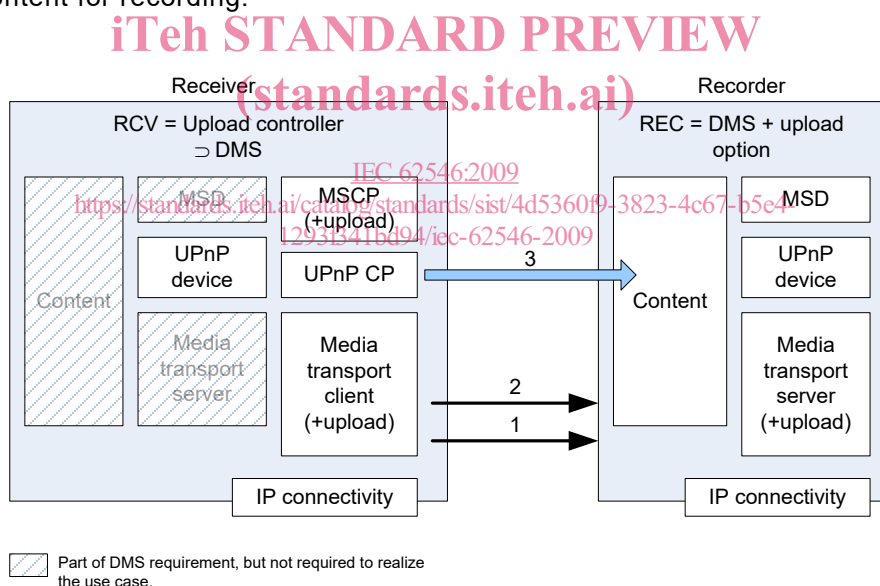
content for recording.

iTeh STANDARD PREVIEW
(standards.iteh.ai)

IEC 62546:2009
https://standards.iteh.ai/catalog/standards/sist/4d5360f9-3823-4c67-b5e4-1293f341bd94/iec-62546-2009

Receiver

RCV = Upload controller ⊃ DMS

Content

MSD

MSCP (+upload)

UPnP device

UPnP CP

Media transport server

Media transport client (+upload)

IP connectivity

3

2

1

Recorder

REC = DMS + upload option

Content

MSD

UPnP device

Media transport server (+upload)

IP connectivity

Part of DMS requirement, but not required to realize the use case.